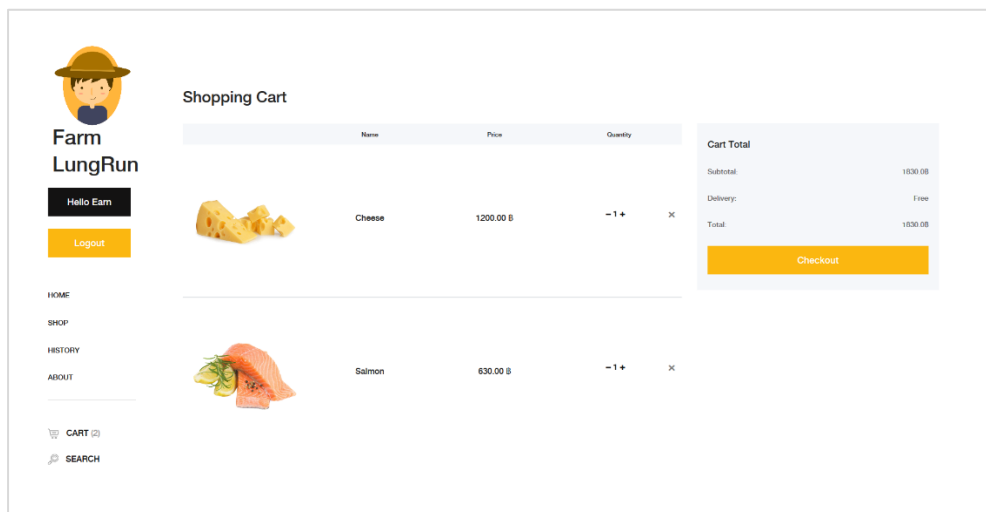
Farm LungRun

Hello Earn

Logout

HOME

SHOP

HISTORY

ABOUT

CART (2)

SEARCH

Shopping Cart

| | Name | Price | Quantity | |
|---|---|---|---|---|
| | Cheese | 1200.00 ฿ | − 1 + | × |
| | Salmon | 630.00 ฿ | − 1 + | × |

Cart Total

Subtotal: 1830.0฿

Delivery: Free

Total: 1830.0฿

Checkout